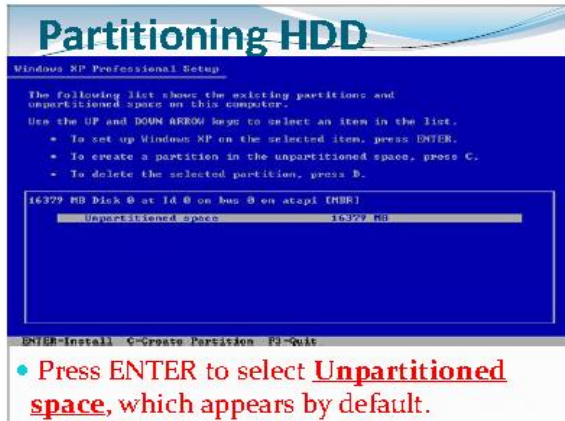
Partitioning HDD

Windows XP Professional Setup

The following list shows the existing partitions and unpartitioned space on this computer.

Use the UP and DOWN ARROW keys to select an item in the list.

• To set up Windows XP on the selected item, press ENTER.

• To create a partition in the unpartitioned space, press C.

• To delete the selected partition, press D.

16379 MB Disk 0 at Id 0 on bus 0 on atapi [MBR]

Unpartitioned space 16379 MB

ENTER=Install C=Create Partition F3=Quit

• Press ENTER to select **Unpartitioned space**, which appears by default.